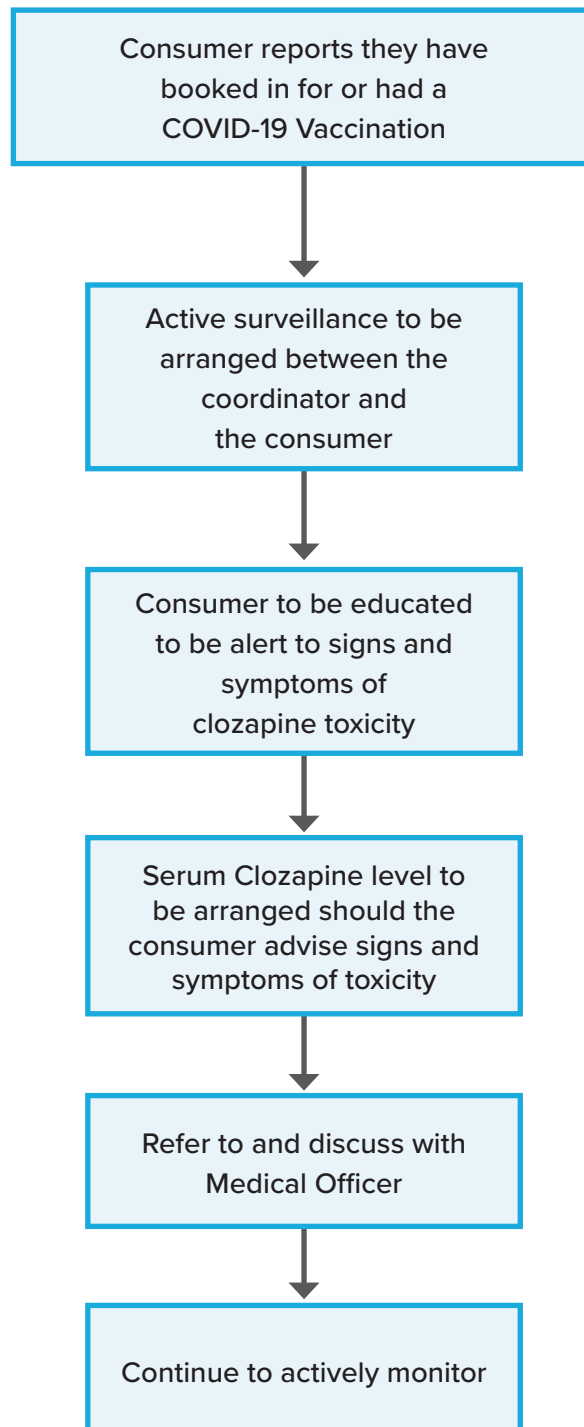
Consumer reports they have booked in for or had a COVID-19 Vaccination

Active surveillance to be arranged between the coordinator and the consumer

Consumer to be educated to be alert to signs and symptoms of clozapine toxicity

Serum Clozapine level to be arranged should the consumer advise signs and symptoms of toxicity

Refer to and discuss with Medical Officer

Continue to actively monitor